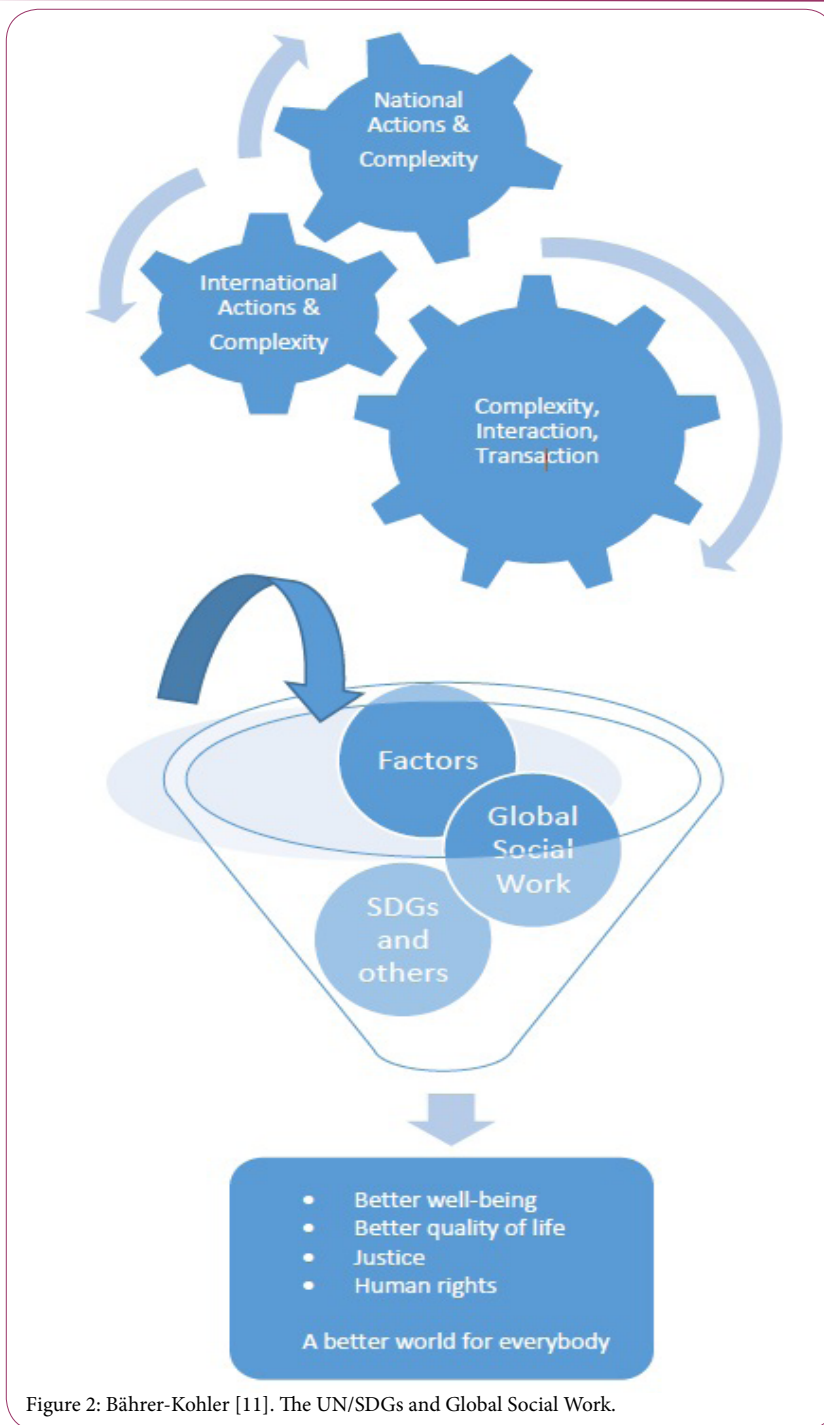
National Actions & Complexity

International Actions & Complexity

Complexity, Interaction, Transaction

Factors

Global Social Work

SDGs and others

- Better well-being
- Better quality of life
- Justice
- Human rights

A better world for everybody

Figure 2: Bährer-Kohler [11]. The UN/SDGs and Global Social Work.